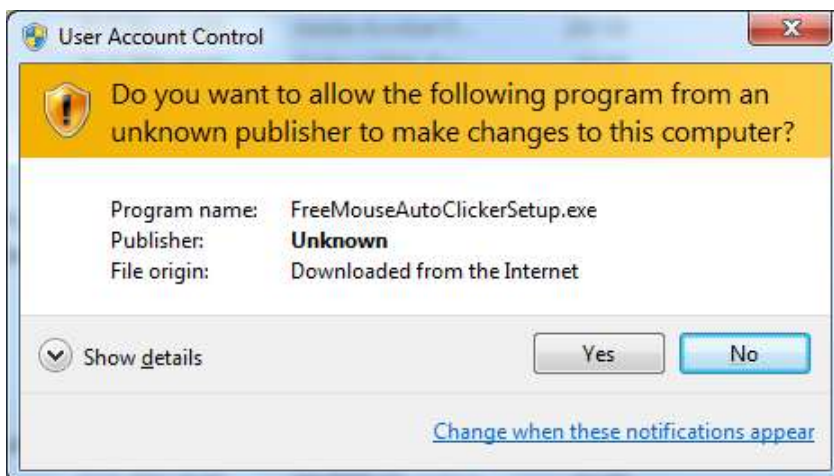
User Account Control

Do you want to allow the following program from an unknown publisher to make changes to this computer?

| | |
|---|---|
| Program name: | FreeMouseAutoClickerSetup.exe |
| Publisher: | **Unknown** |
| File origin: | Downloaded from the Internet |

Show details

Yes

No

Change when these notifications appear